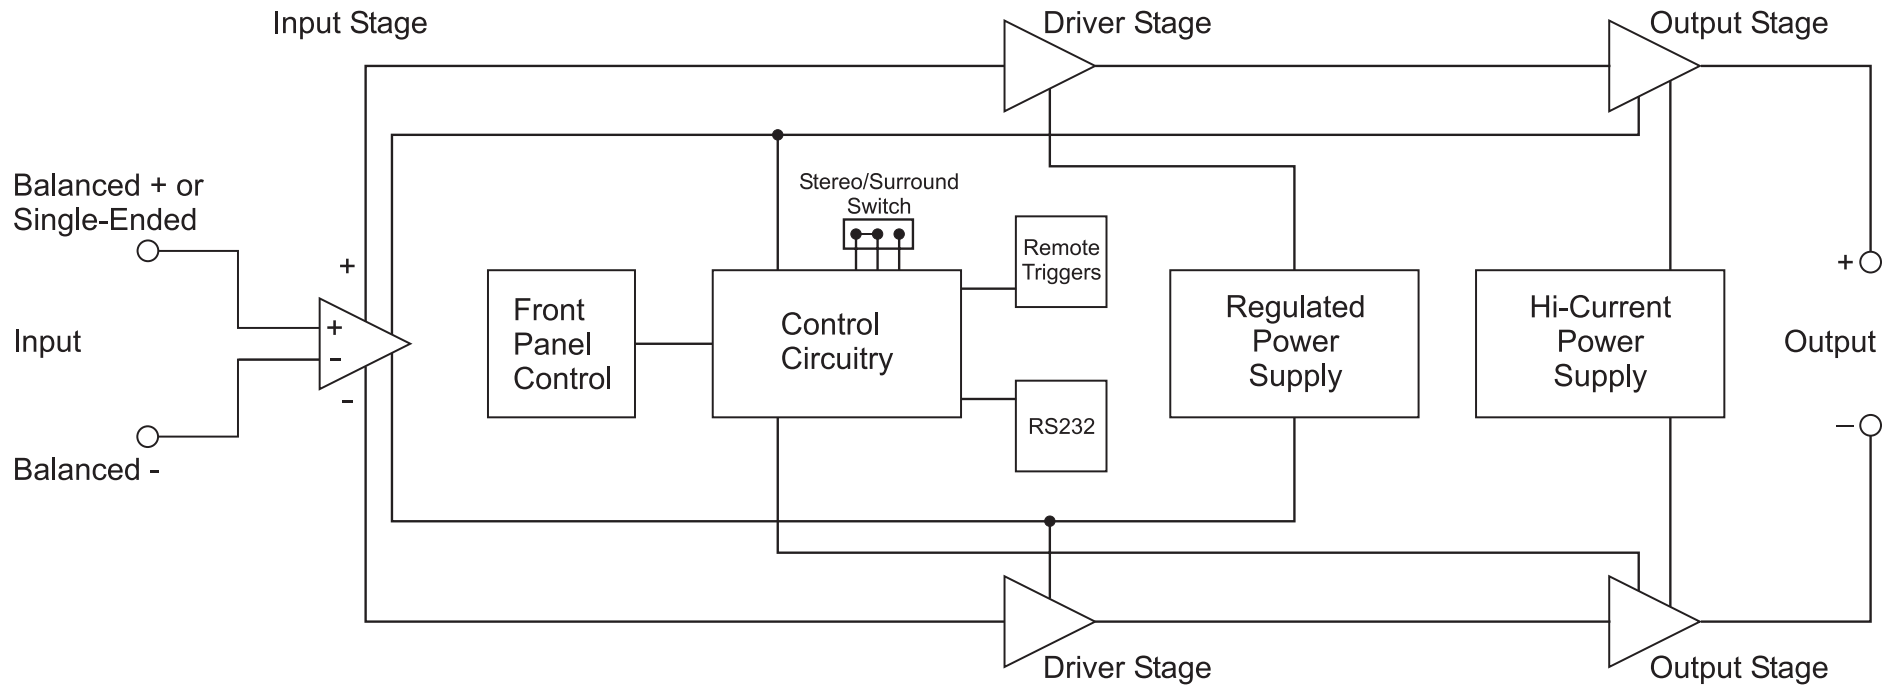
Input Stage

Driver Stage

Output Stage

Balanced + or Single-Ended

Stereo/Surround Switch

+

Remote Triggers

+

Input

+

−

Front Panel Control

Control Circuitry

Regulated Power Supply

Hi-Current Power Supply

Output

-

RS232

−

Balanced -

Driver Stage

Output Stage